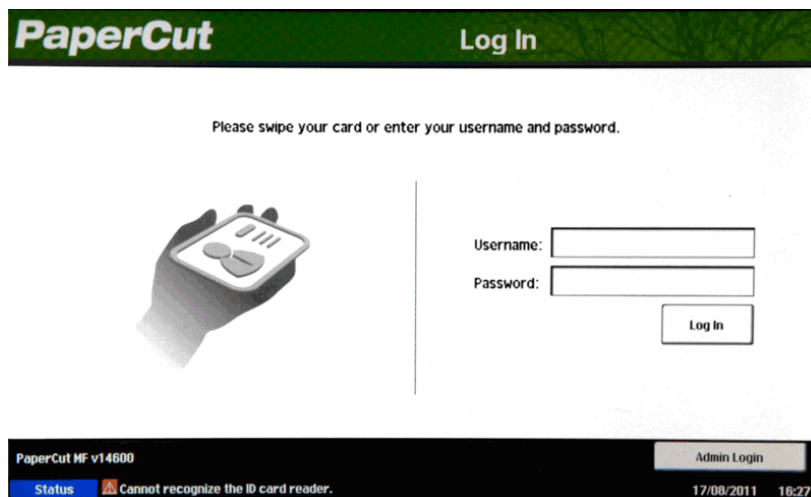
PaperCut

Log In

Please swipe your card or enter your username and password.

Username:

Password:

Log In

PaperCut MF v14600

Admin Login

Status

Cannot recognize the ID card reader.

17/08/2011

16:27